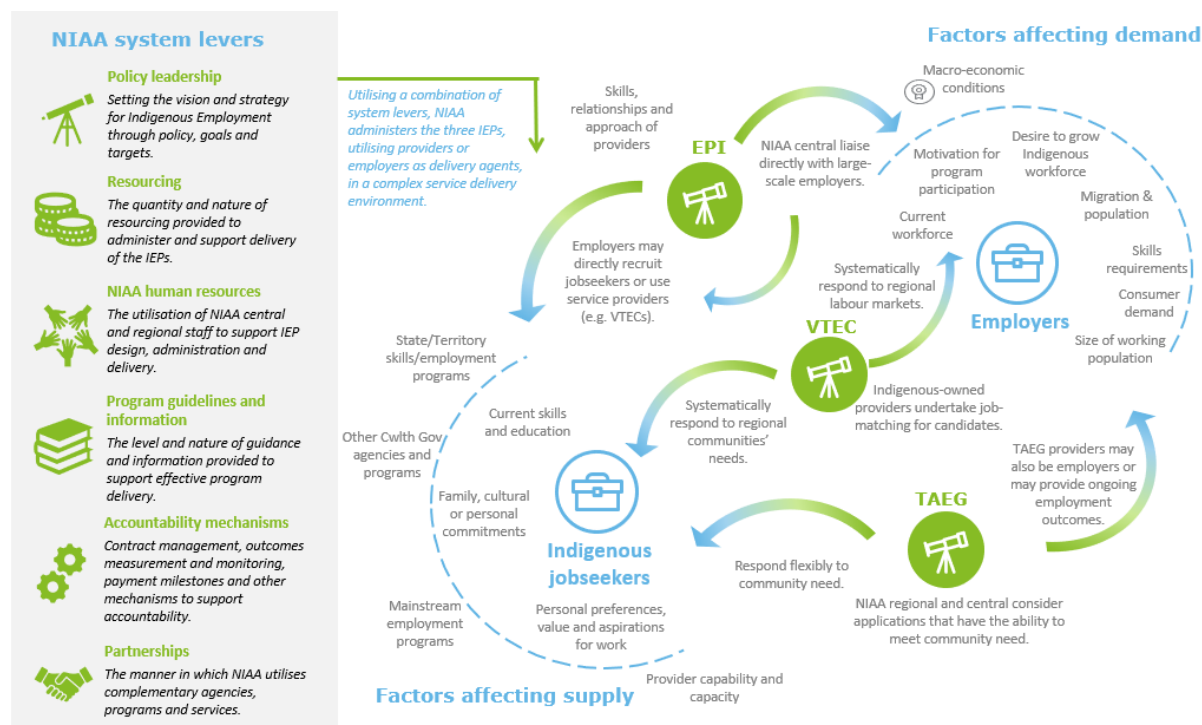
NIAA system levers

Policy leadership
Setting the vision and strategy for Indigenous Employment through policy, goals and targets.

Resourcing
The quantity and nature of resourcing provided to administer and support delivery of the IEPs.

NIAA human resources
The utilisation of NIAA central and regional staff to support IEP design, administration and delivery.

Program guidelines and information
The level and nature of guidance and information provided to support effective program delivery.

Accountability mechanisms
Contract management, outcomes measurement and monitoring, payment milestones and other mechanisms to support accountability.

Partnerships
The manner in which NIAA utilises complementary agencies, programs and services.

Utilising a combination of system levers, NIAA administers the three IEPs, utilising providers or employers as delivery agents, in a complex service delivery environment.

Factors affecting demand

Skills, relationships and approach of providers

EPI

NIAA central liaise directly with large-scale employers.

Macro-economic conditions

Motivation for program participation

Desire to grow Indigenous workforce

Migration & population

Current workforce

Skills requirements

Consumer demand

Size of working population

Employers

Employers may directly recruit jobseekers or use service providers (e.g. VTECs).

Systematically respond to regional labour markets.

VTEC

Indigenous-owned providers undertake job-matching for candidates.

State/Territory skills/employment programs

Current skills and education

Systematically respond to regional communities' needs.

Other Cwlth Gov agencies and programs

Family, cultural or personal commitments

Indigenous jobseekers

TAEG providers may also be employers or may provide ongoing employment outcomes.

TAEG

Respond flexibly to community need.

NIAA regional and central consider applications that have the ability to meet community need.

Mainstream employment programs

Personal preferences, value and aspirations for work

Provider capability and capacity

Factors affecting supply